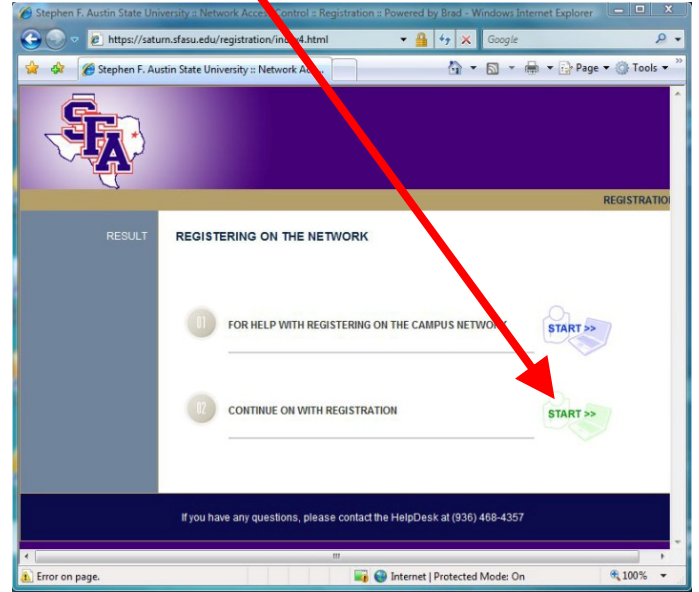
Stephen F. Austin State University :: Network Acce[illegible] Control :: Registration :: Powered by Brad - Windows Internet Explorer

https://saturn.sfasu.edu/registration/in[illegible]4.html

Google

Stephen F. Austin State University :: Network A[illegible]

Page ▾ Tools ▾

SFA

REGISTRATIO

RESULT

REGISTERING ON THE NETWORK

01 FOR HELP WITH REGISTERING ON THE CAMPUS NETWO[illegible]

START >>

02 CONTINUE ON WITH REGISTRATION

START >>

If you have any questions, please contact the HelpDesk at (936) 468-4357

Error on page.

Internet | Protected Mode: On

100%